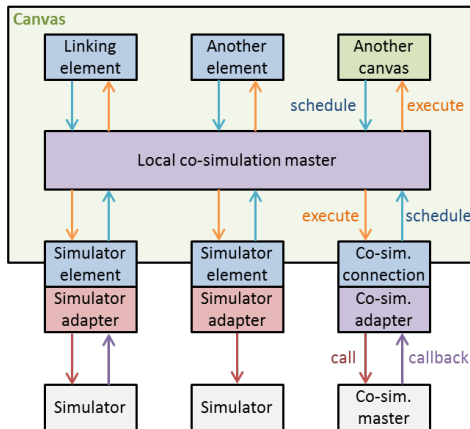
Canvas

Linking element

Another element

Another canvas

schedule

execute

Local co-simulation master

execute

schedule

Simulator element

Simulator adapter

Simulator element

Simulator adapter

Co-sim. connection

Co-sim. adapter

call

callback

Simulator

Simulator

Co-sim. master